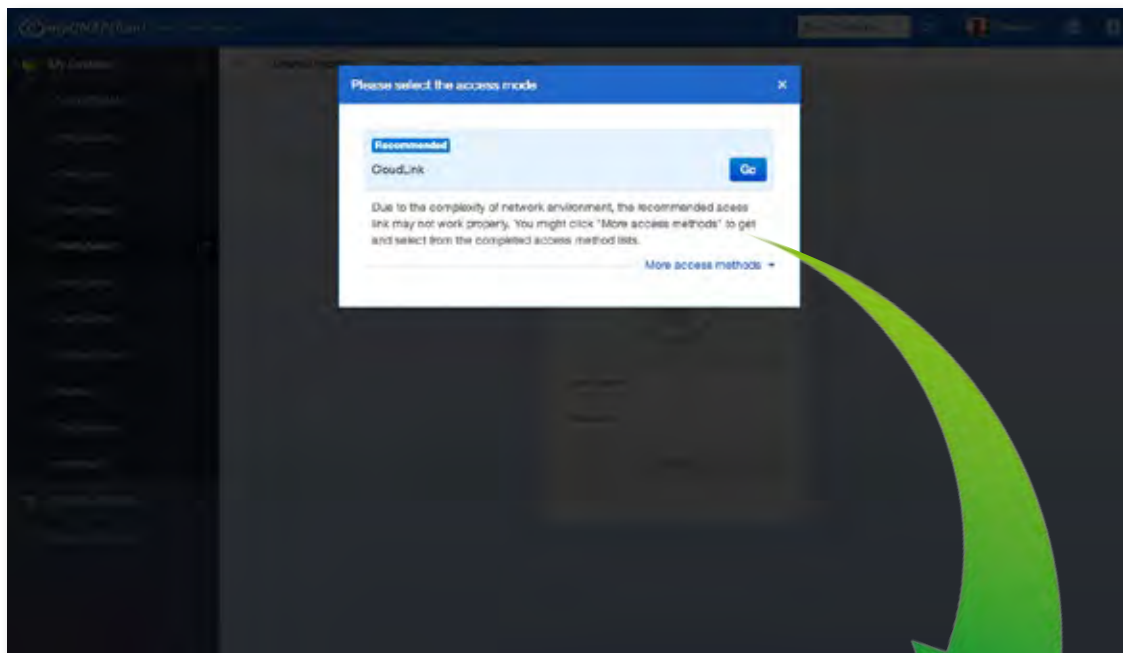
Please select the access mode

×

Recommended

CloudLink

Go

Due to the complexity of network environment, the recommended acess link may not work properly. You might click "More access methods" to get and select from the completed access method lists.

More access methods

My Devices

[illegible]